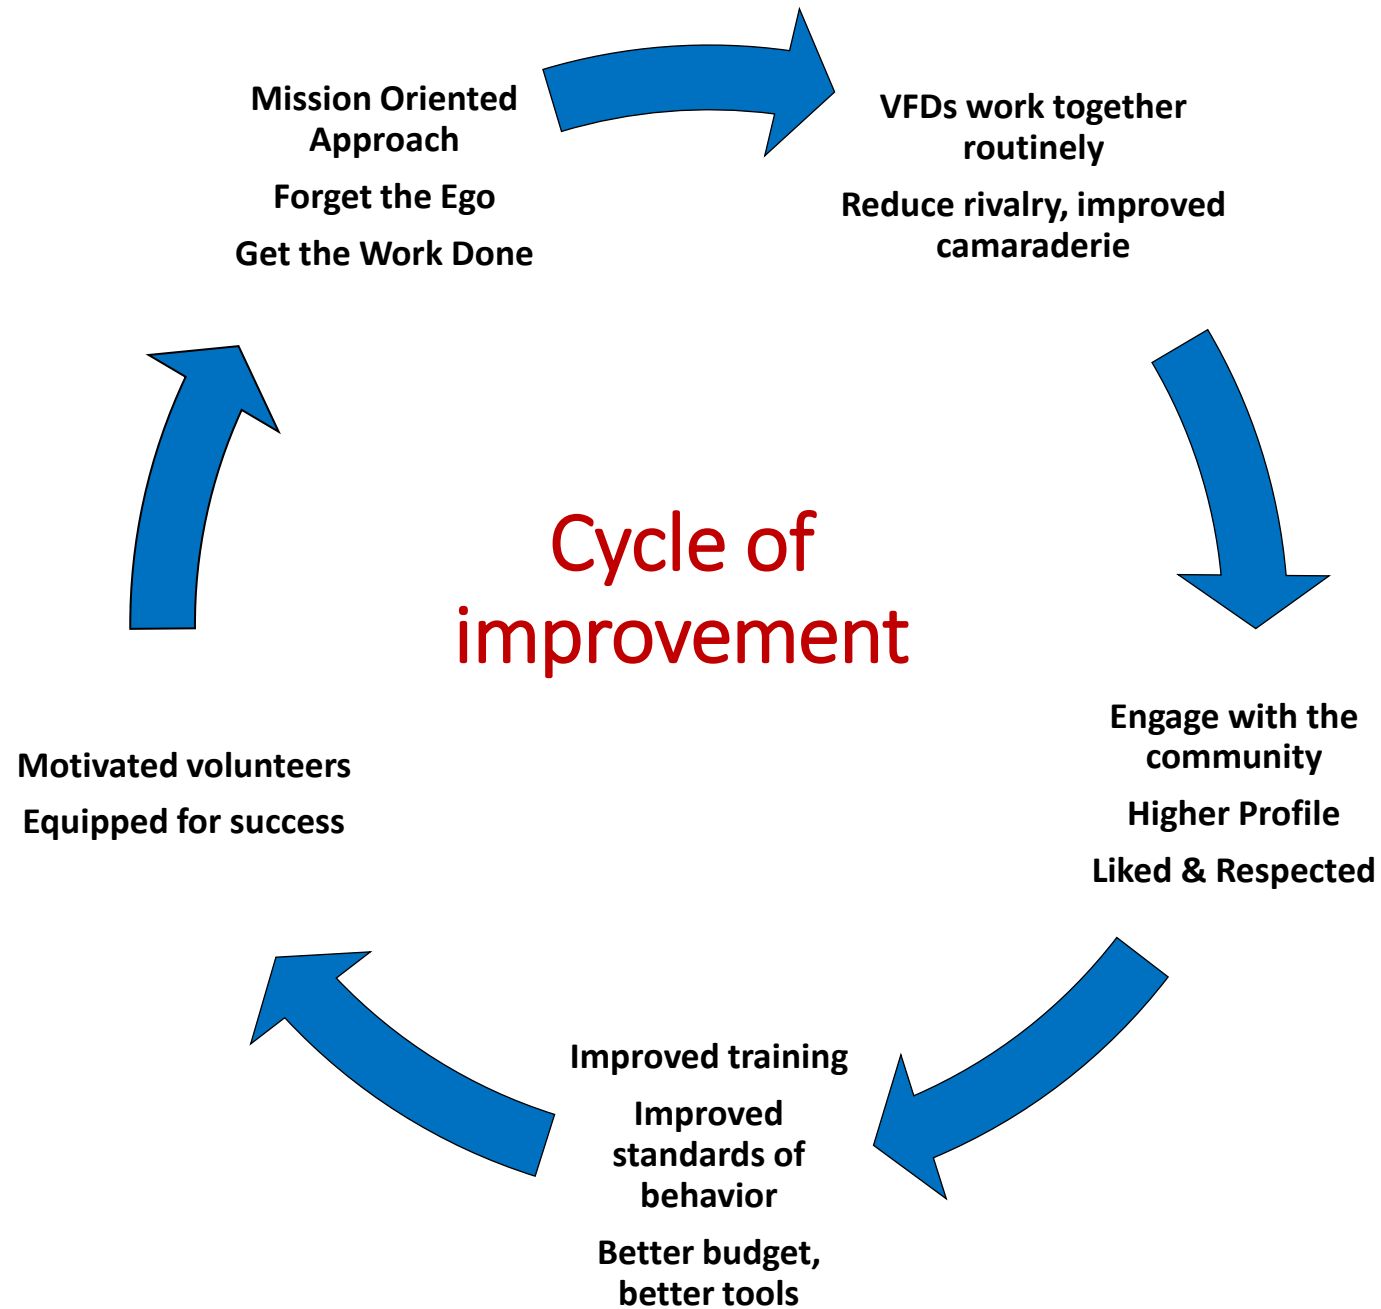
Mission Oriented Approach

Forget the Ego

Get the Work Done

VFDs work together routinely

Reduce rivalry, improved camaraderie

Cycle of improvement

Engage with the community

Higher Profile

Liked & Respected

Improved training

Improved standards of behavior

Better budget, better tools

Motivated volunteers

Equipped for success